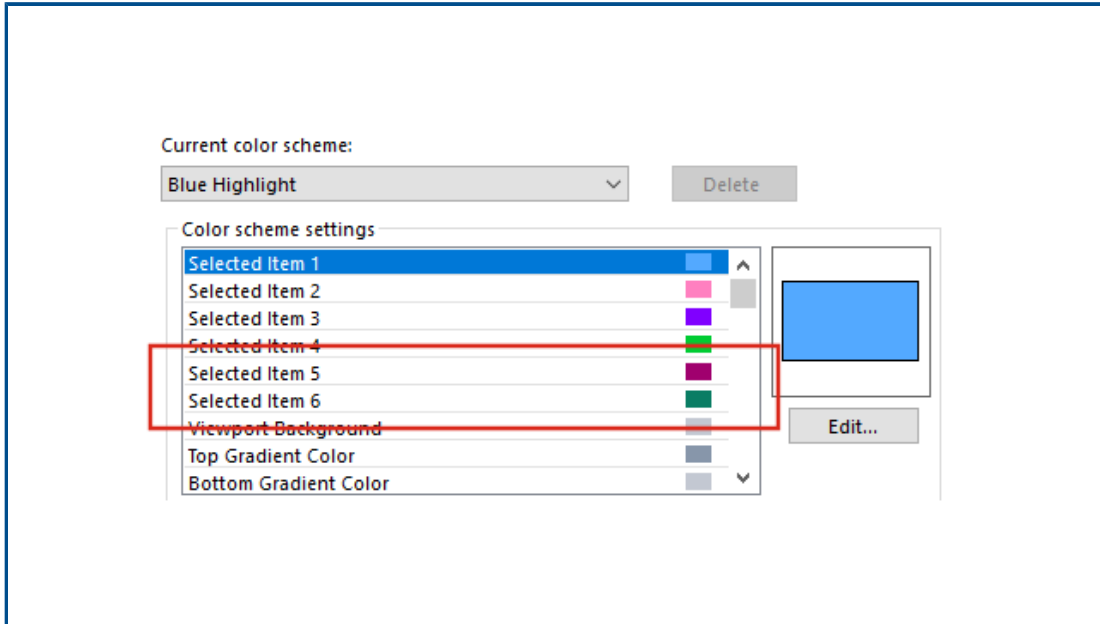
Current color scheme:

Blue Highlight

Delete

Color scheme settings

Selected Item 1
Selected Item 2
Selected Item 3
Selected Item 4
Selected Item 5
Selected Item 6
Viewport Background
Top Gradient Color
Bottom Gradient Color

Edit...